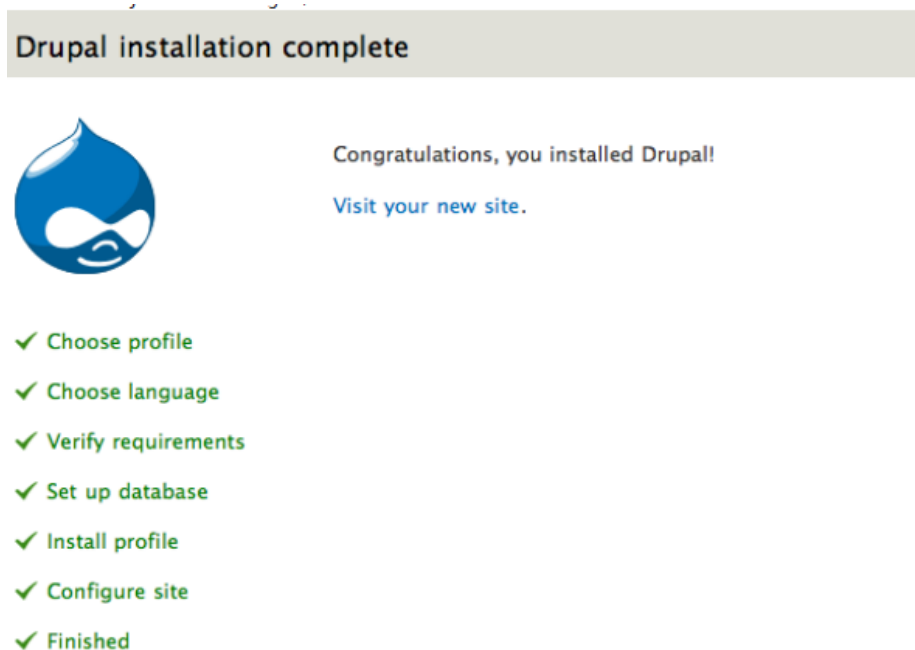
Drupal installation complete

Congratulations, you installed Drupal!

Visit your new site.

✓ Choose profile

✓ Choose language

✓ Verify requirements

✓ Set up database

✓ Install profile

✓ Configure site

✓ Finished